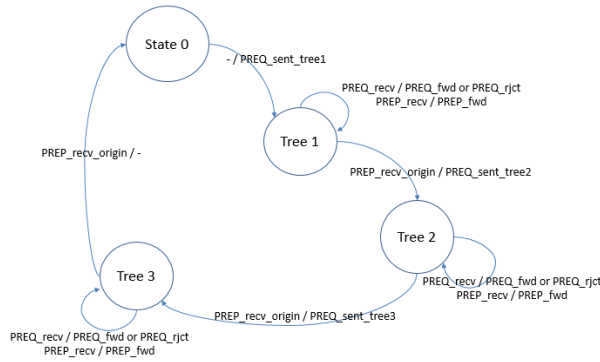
State 0

- / PREQ_sent_tree1

PREQ_recv / PREQ_fwd or PREQ_rjct
PREP_recv / PREP_fwd

Tree 1

PREP_recv_origin / -

PREP_recv_origin / PREQ_sent_tree2

Tree 2

PREQ_recv / PREQ_fwd or PREQ_rjct
PREP_recv / PREP_fwd

Tree 3

PREP_recv_origin / PREQ_sent_tree3

PREQ_recv / PREQ_fwd or PREQ_rjct
PREP_recv / PREP_fwd